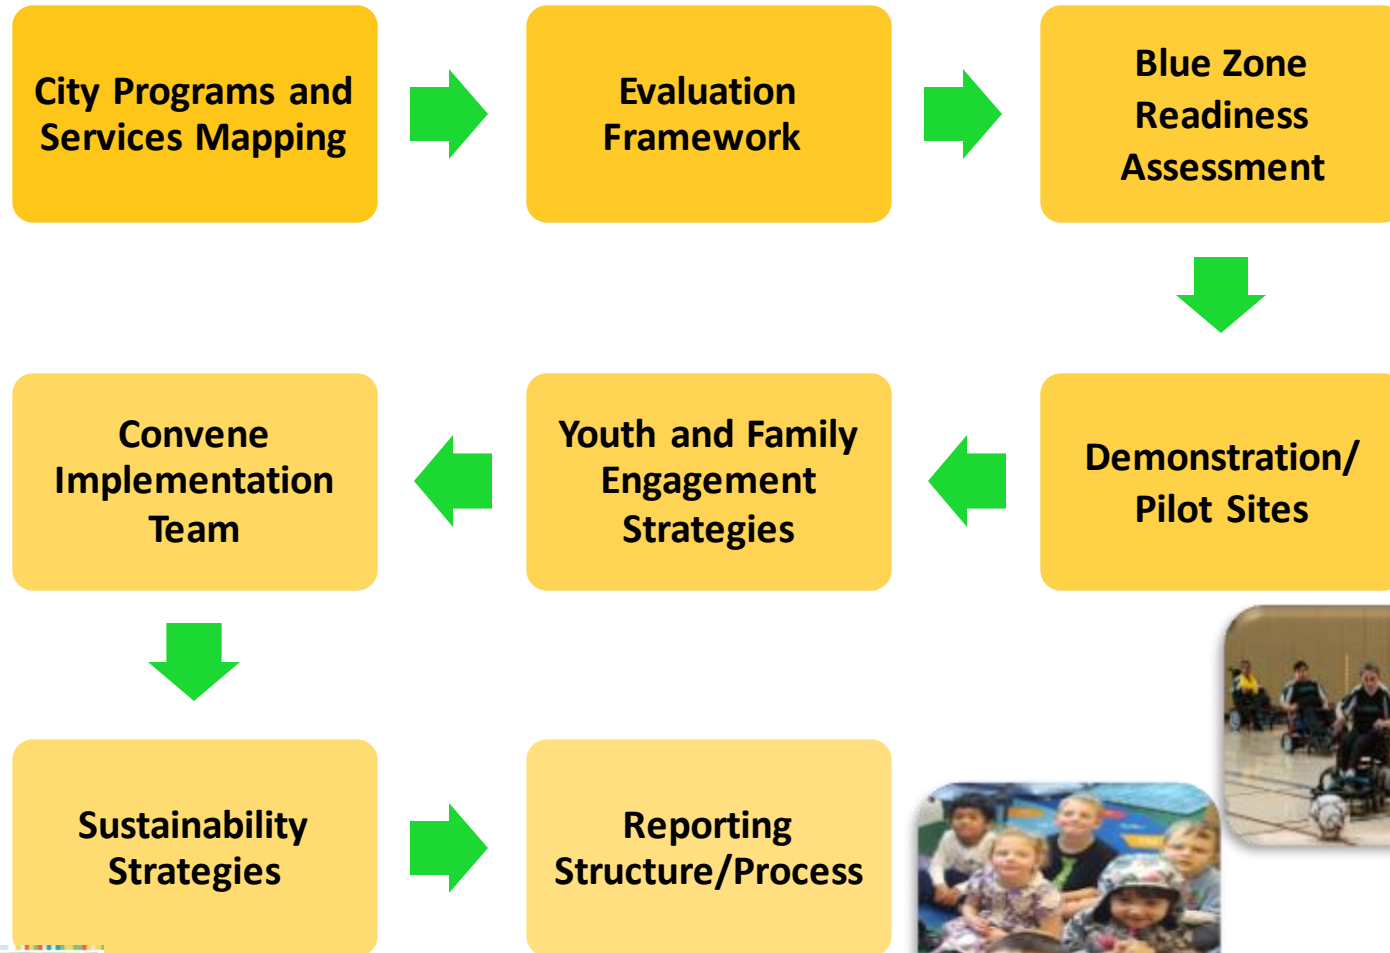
City Programs and Services Mapping

Evaluation Framework

Blue Zone Readiness Assessment

Demonstration/ Pilot Sites

Youth and Family Engagement Strategies

Convene Implementation Team

Sustainability Strategies

Reporting Structure/Process